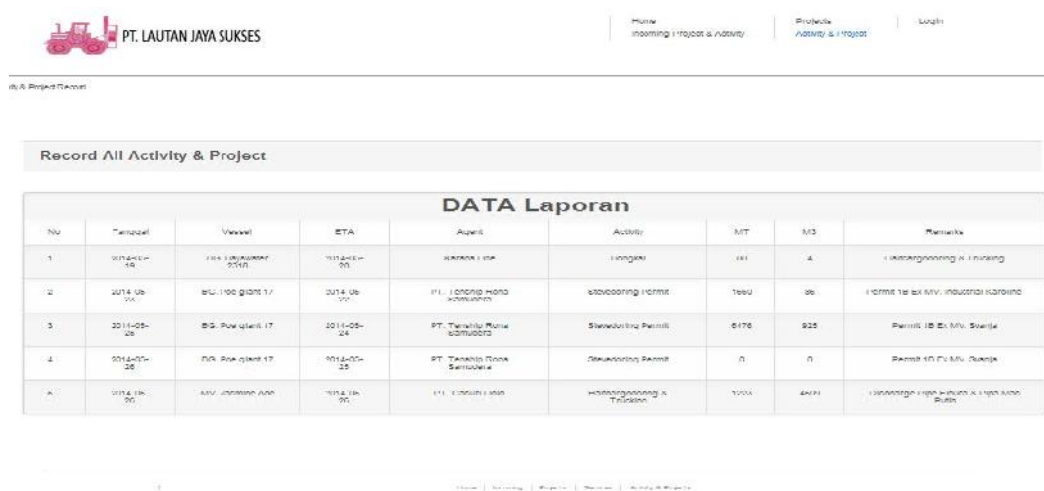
PT. LAUTAN JAYA SUKSES

Home
Incoming Project & Activity

Projects
Activity & Project

Login

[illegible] & Project Report

Record All Activity & Project

DATA Laporan

| No | Tanggal | Vessel | ETA | Agent | Activity | MT | M3 | Remarks |
|---|---|---|---|---|---|---|---|---|
| 1 | 2014-05-19 | TB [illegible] 2310 | 2014-05-20 | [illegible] | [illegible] | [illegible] | 4 | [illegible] & Trucking |
| 2 | 2014-05-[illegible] | BG. Poe giant 17 | 2014-05-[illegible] | PT. Tenship Rona Samudera | Stevedoring Permit | 1660 | 86 | Permit 1B Ex MV. Industrial Karoline |
| 3 | 2014-05-25 | BG. Poe giant 17 | 2014-05-24 | PT. Tenship Rona Samudera | Stevedoring Permit | 6176 | 925 | Permit 1B Ex MV. Svenja |
| 4 | 2014-05-26 | BG. Poe giant 17 | 2014-05-25 | PT. Tenship Rona Samudera | Stevedoring Permit | 0 | 0 | Permit 1D Ex MV. Svenja |
| 5 | 2014-06-20 | MV. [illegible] | 2014-06-20 | PT. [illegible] | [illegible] & Trucking | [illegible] | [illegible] | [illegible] |

Home | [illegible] | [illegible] | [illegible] | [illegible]